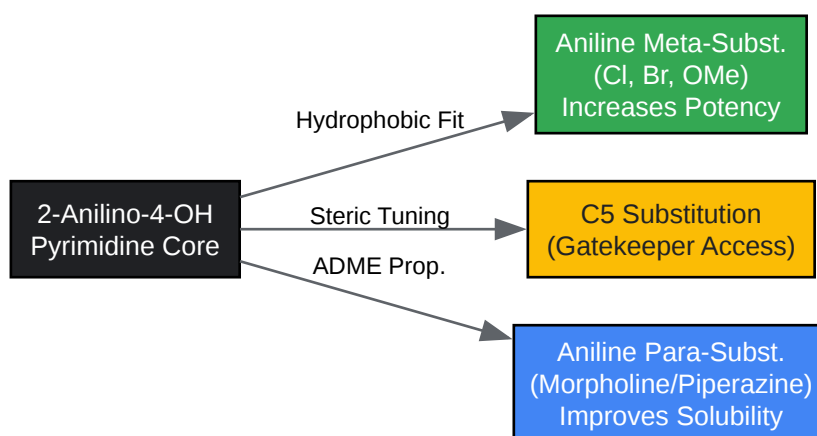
2-Anilino-4-OH
Pyrimidine Core

Hydrophobic Fit

Steric Tuning

ADME Prop.

Aniline Meta-Subst.
(Cl, Br, OMe)
Increases Potency

C5 Substitution
(Gatekeeper Access)

Aniline Para-Subst.
(Morpholine/Piperazine)
Improves Solubility